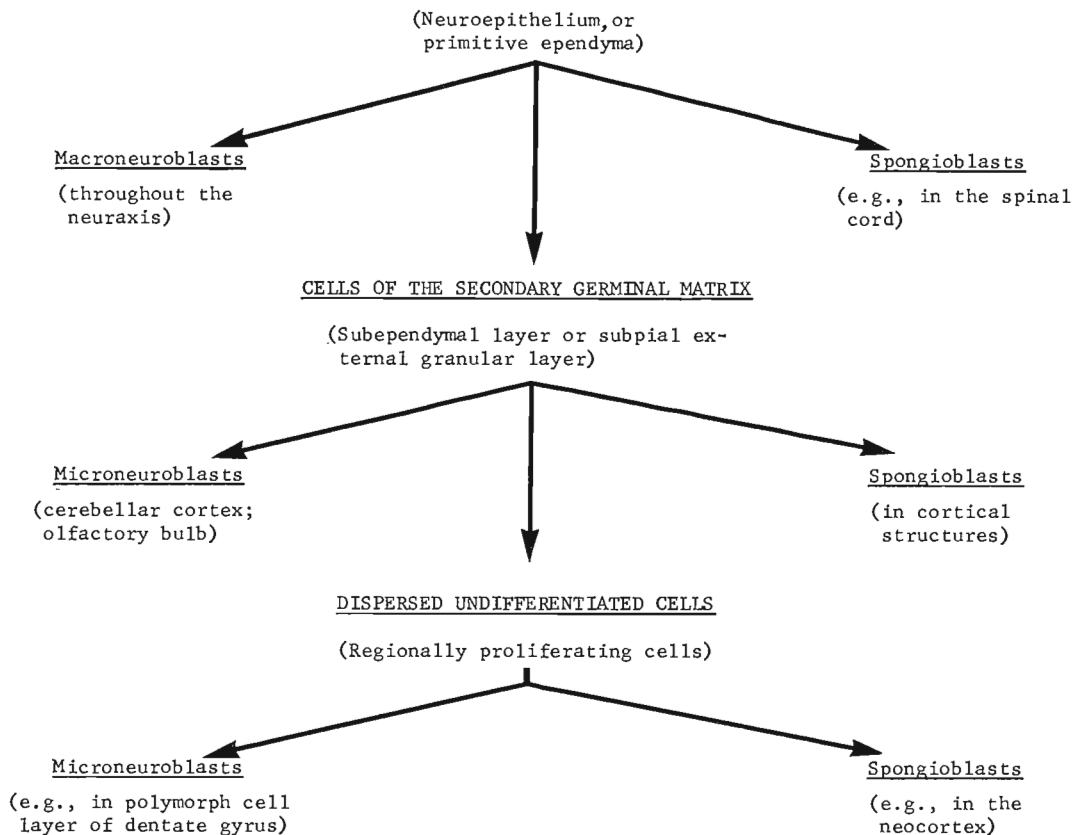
(Neuroepithelium,or primitive ependyma)

Macroneuroblasts
(throughout the neuraxis)

Spongioblasts
(e.g., in the spinal cord)

CELLS OF THE SECONDARY GERMINAL MATRIX
(Subependymal layer or subpial external granular layer)

Microneuroblasts
(cerebellar cortex; olfactory bulb)

Spongioblasts
(in cortical structures)

DISPERSED UNDIFFERENTIATED CELLS
(Regionally proliferating cells)

Microneuroblasts
(e.g., in polymorph cell layer of dentate gyrus)

Spongioblasts
(e.g., in the neocortex)